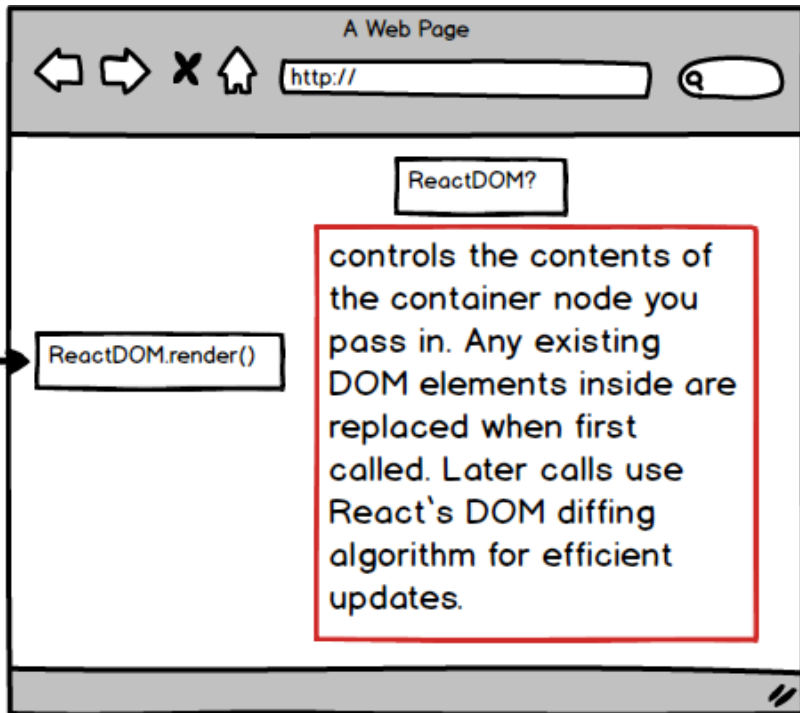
A Web Page

http://

ReactDOM?

ReactDOM.render()

controls the contents of the container node you pass in. Any existing DOM elements inside are replaced when first called. Later calls use React`s DOM diffing algorithm for efficient updates.